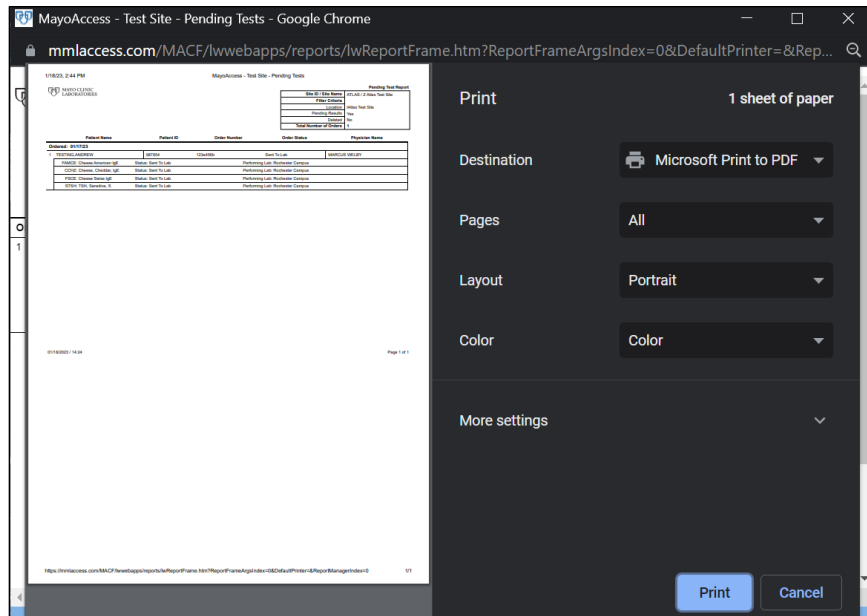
MayoAccess - Test Site - Pending Tests - Google Chrome

mmlaccess.com/MACF/lwwebapps/reports/lwReportFrame.htm?ReportFrameArgsIndex=0&DefaultPrinter=&Rep...

1/18/23, 2:44 PM

MayoAccess - Test Site - Pending Tests

MAYO CLINIC LABORATORIES

Pending Test Report

| Site ID / Site Name | ATLAS / Z Atlas Test Site |
|---|---|
| Filter Criteria | |
| Location | Atlas Test Site |
| Pending Results | Yes |
| Deleted | No |
| Total Number of Orders | 1 |

| Patient Name | Patient ID | Order Number | Order Status | Physician Name |
|---|---|---|---|---|
| Ordered: 01/17/23 | | | | |
| 1 TESTING,ANDREW | 987654 | 123abf88t | Sent To Lab | MARCUS WELBY |
| FAMCE: Cheese,American IgE | Status: Sent To Lab | | Performing Lab: Rochester Campus | |
| CCHE: Cheese, Cheddar, IgE | Status: Sent To Lab | | Performing Lab: Rochester Campus | |
| FSCE: Cheese Swiss IgE | Status: Sent To Lab | | Performing Lab: Rochester Campus | |
| STSH: TSH, Sensitive, S | Status: Sent To Lab | | Performing Lab: Rochester Campus | |

01/18/2023 / 14:34

Page 1 of 1

https://mmlaccess.com/MACF/lwwebapps/reports/lwReportFrame.htm?ReportFrameArgsIndex=0&DefaultPrinter=&ReportManagerIndex=0

1/1

Print

1 sheet of paper

Destination

Microsoft Print to PDF

Pages

All

Layout

Portrait

Color

Color

More settings

Print

Cancel